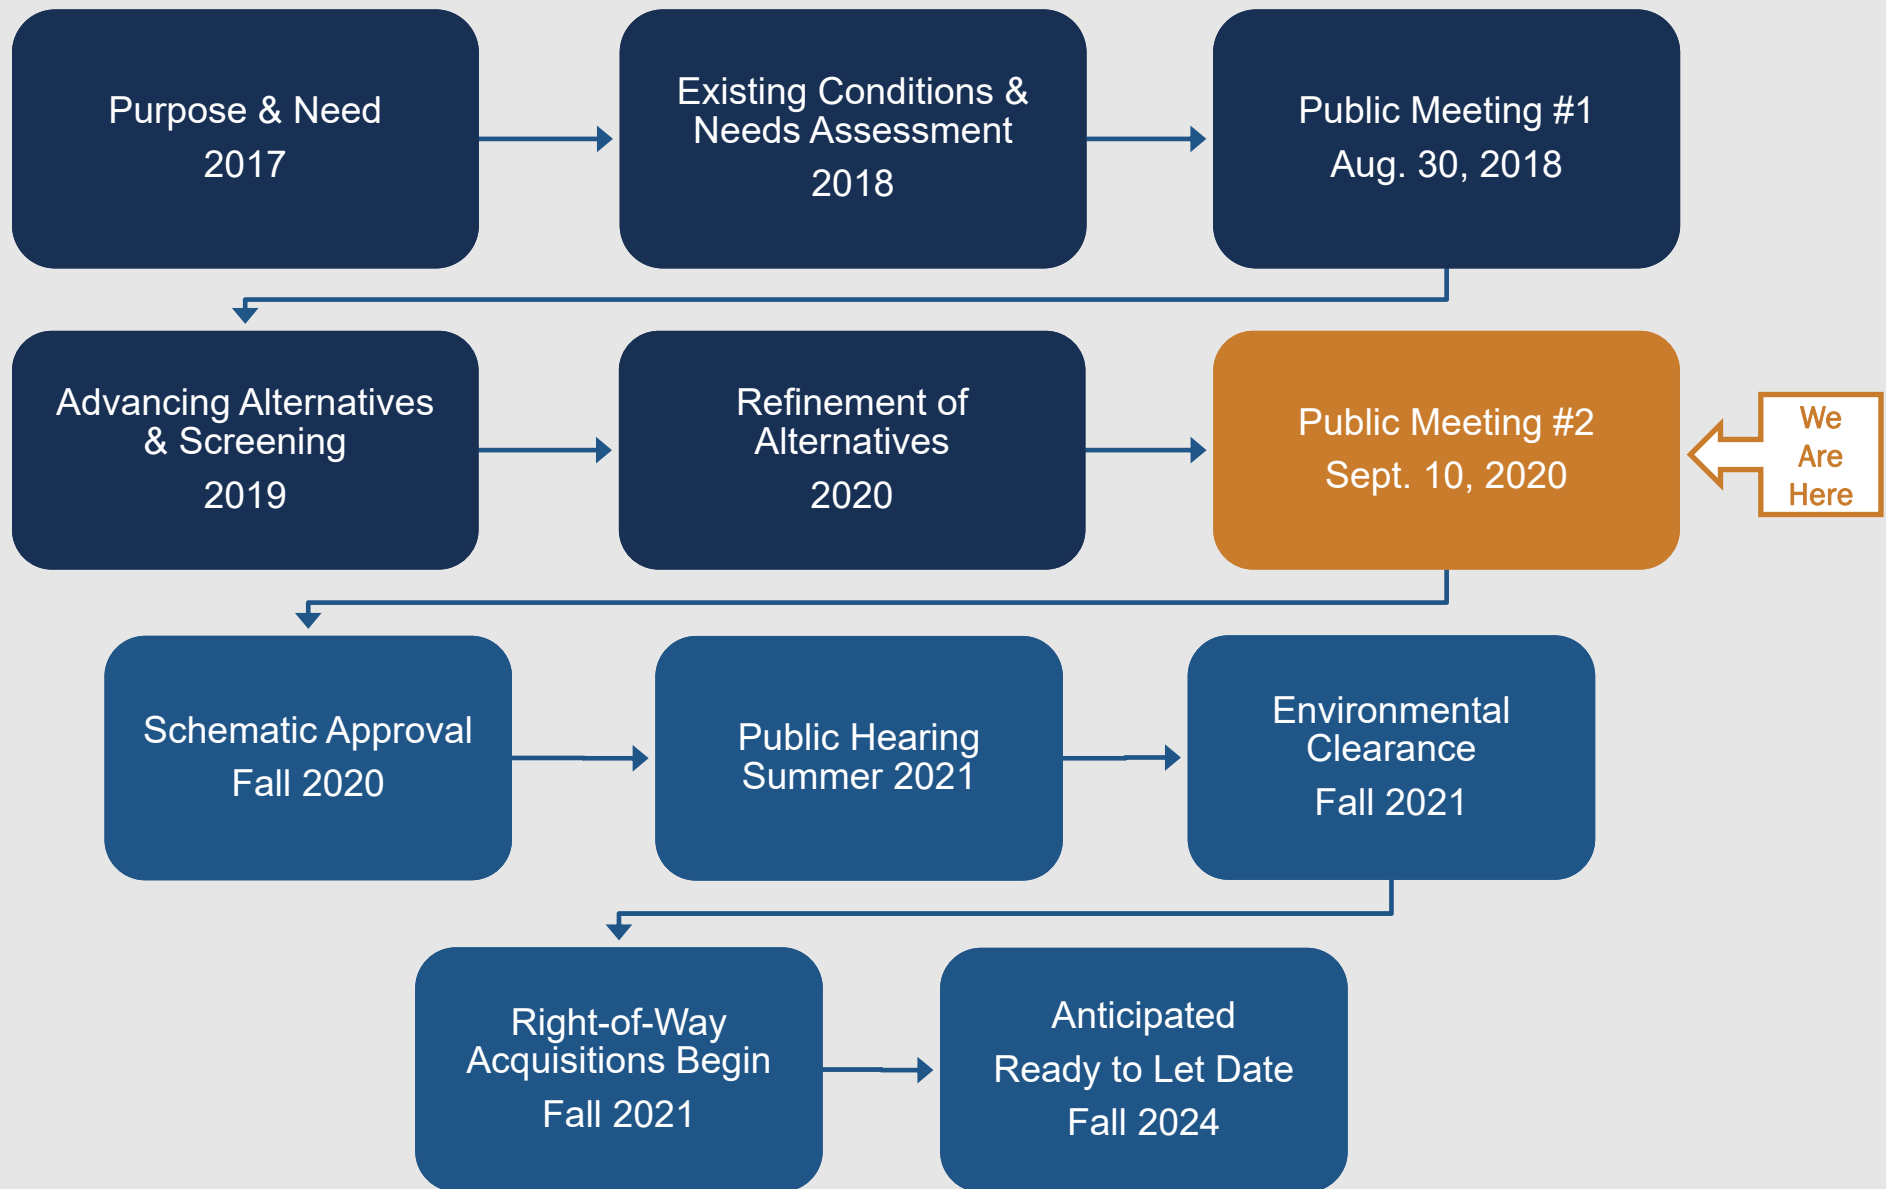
Purpose & Need
2017

Existing Conditions & Needs Assessment
2018

Public Meeting #1
Aug. 30, 2018

Advancing Alternatives & Screening
2019

Refinement of Alternatives
2020

Public Meeting #2
Sept. 10, 2020

We Are Here

Schematic Approval
Fall 2020

Public Hearing
Summer 2021

Environmental Clearance
Fall 2021

Right-of-Way Acquisitions Begin
Fall 2021

Anticipated
Ready to Let Date
Fall 2024